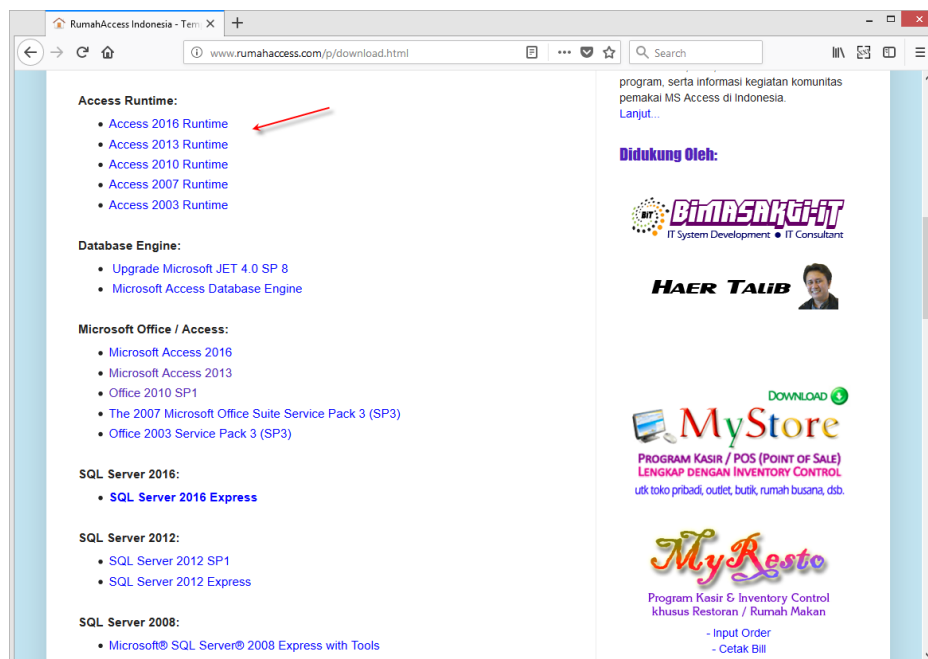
RumahAccess Indonesia - Tem

www.rumahaccess.com/p/download.html

Search

Access Runtime:

- Access 2016 Runtime
- Access 2013 Runtime
- Access 2010 Runtime
- Access 2007 Runtime
- Access 2003 Runtime

Database Engine:

- Upgrade Microsoft JET 4.0 SP 8
- Microsoft Access Database Engine

Microsoft Office / Access:

- Microsoft Access 2016
- Microsoft Access 2013
- Office 2010 SP1
- The 2007 Microsoft Office Suite Service Pack 3 (SP3)
- Office 2003 Service Pack 3 (SP3)

SQL Server 2016:

- SQL Server 2016 Express

SQL Server 2012:

- SQL Server 2012 SP1
- SQL Server 2012 Express

SQL Server 2008:

- Microsoft® SQL Server® 2008 Express with Tools

program, serta informasi kegiatan komunitas pemakai MS Access di Indonesia.
Lanjut...

Didukung Oleh:

BiMASAKTi-iT
IT System Development ● IT Consultant

HAER TALIB

DOWNLOAD

MyStore

PROGRAM KASIR / POS (POINT OF SALE)
LENGKAP DENGAN INVENTORY CONTROL
utk toko pribadi, outlet, butik, rumah busana, dsb.

MyResto

Program Kasir & Inventory Control
khusus Restoran / Rumah Makan

- Input Order
- Cetak Bill